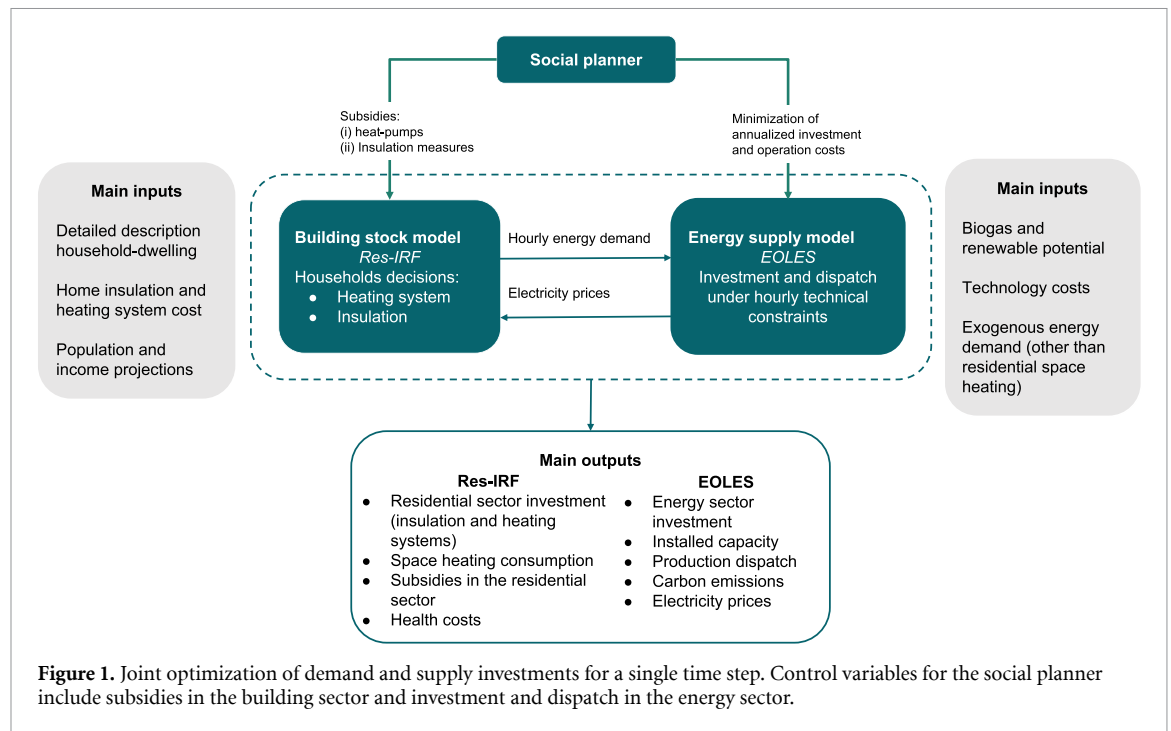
Social planner

Subsidies:
(i) heat-pumps
(ii) Insulation measures

Minimization of annualized investment and operation costs

Main inputs

Detailed description household-dwelling

Home insulation and heating system cost

Population and income projections

Building stock model
Res-IRF
Households decisions:
• Heating system
• Insulation

Hourly energy demand

Electricity prices

Energy supply model
EOLES
Investment and dispatch under hourly technical constraints

Main inputs

Biogas and renewable potential

Technology costs

Exogenous energy demand (other than residential space heating)

Main outputs

Res-IRF
• Residential sector investment (insulation and heating systems)
• Space heating consumption
• Subsidies in the residential sector
• Health costs

EOLES
• Energy sector investment
• Installed capacity
• Production dispatch
• Carbon emissions
• Electricity prices

**Figure 1.** Joint optimization of demand and supply investments for a single time step. Control variables for the social planner include subsidies in the building sector and investment and dispatch in the energy sector.